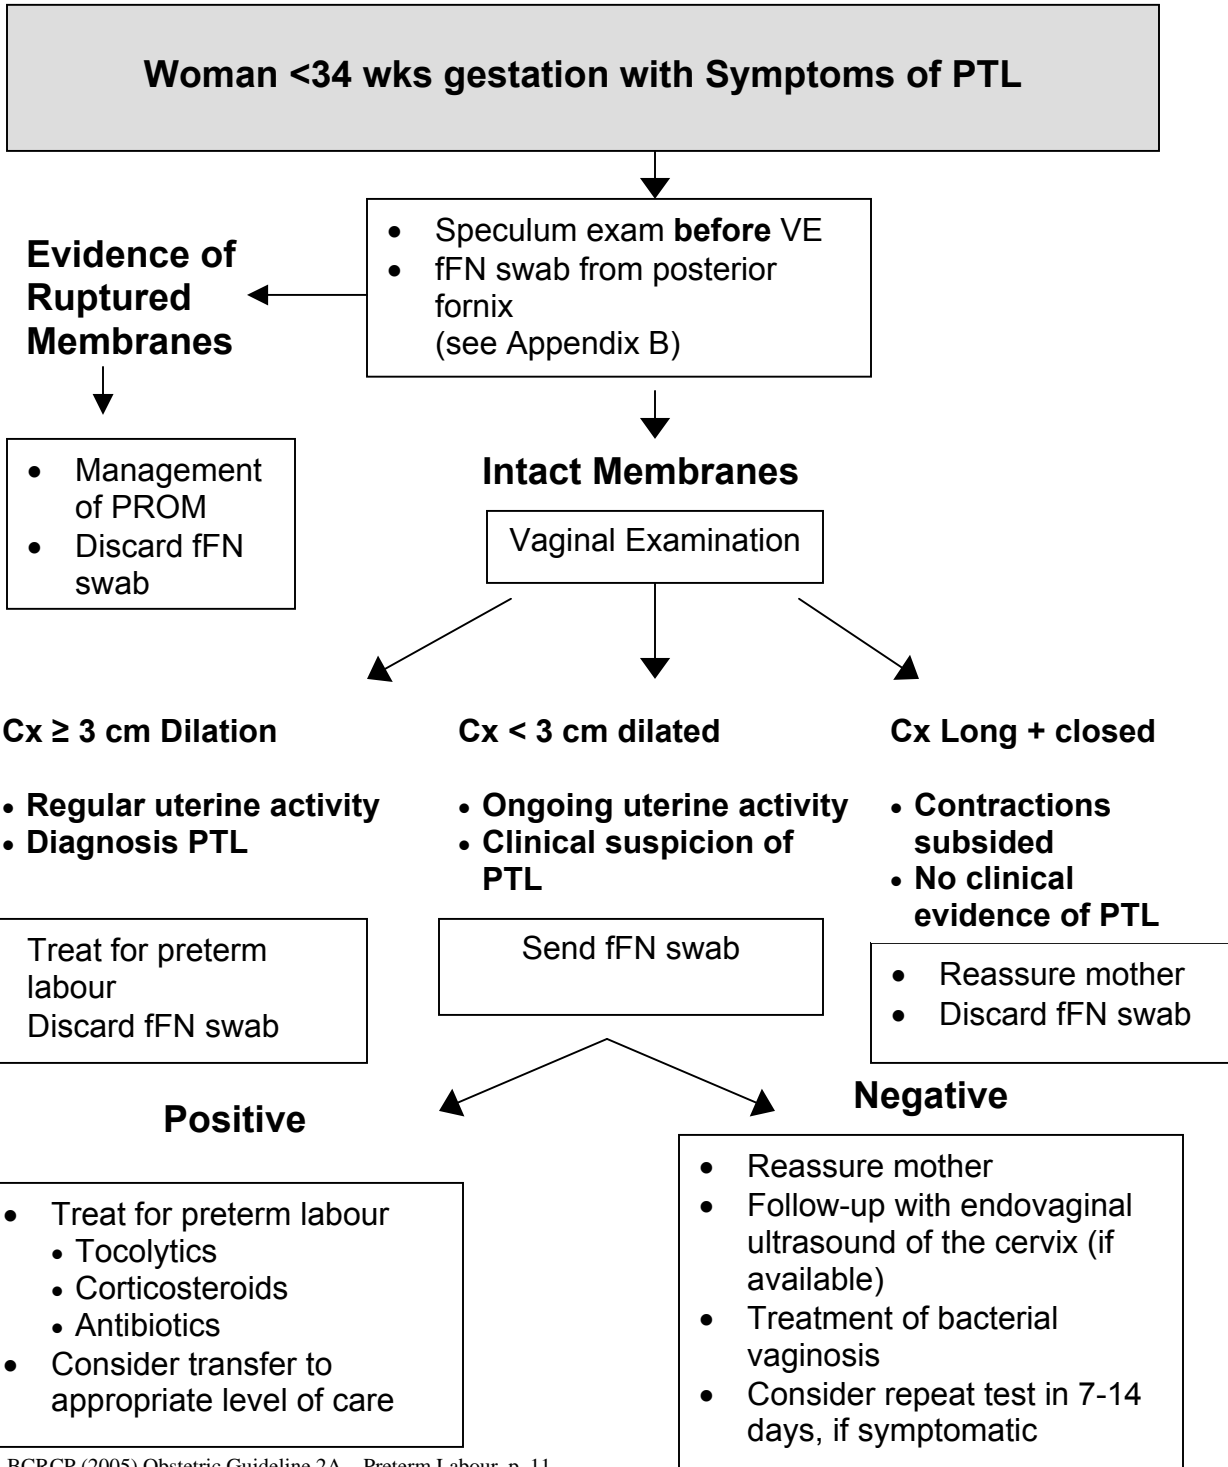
Woman <34 wks gestation with Symptoms of PTL

- Speculum exam **before** VE
- fFN swab from posterior fornix (see Appendix B)

Evidence of Ruptured Membranes

- Management of PROM
- Discard fFN swab

Intact Membranes

Vaginal Examination

Cx ≥ 3 cm Dilation

- Regular uterine activity
- Diagnosis PTL

Treat for preterm labour
Discard fFN swab

Cx < 3 cm dilated

- Ongoing uterine activity
- Clinical suspicion of PTL

Send fFN swab

Cx Long + closed

- Contractions subsided
- No clinical evidence of PTL

- Reassure mother
- Discard fFN swab

Positive

- Treat for preterm labour
  - Tocolytics
  - Corticosteroids
  - Antibiotics
- Consider transfer to appropriate level of care

Negative

- Reassure mother
- Follow-up with endovaginal ultrasound of the cervix (if available)
- Treatment of bacterial vaginosis
- Consider repeat test in 7-14 days, if symptomatic

BCRCP (2005) Obstetric Guideline 2A – Preterm Labour, p. 11